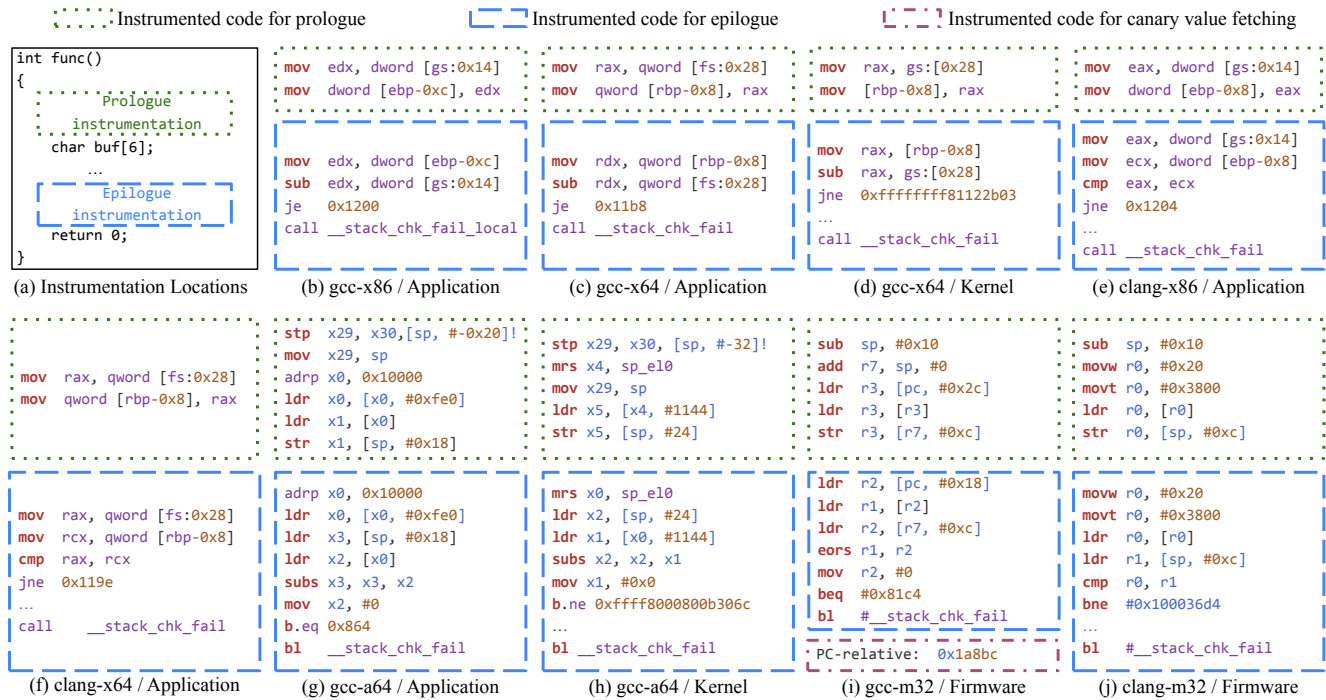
Instrumented code for prologue
Instrumented code for epilogue
Instrumented code for canary value fetching

int func()
{
Prologue instrumentation
char buf[6];
…
Epilogue instrumentation
return 0;
}
(a) Instrumentation Locations

mov edx, dword [gs:0x14]
mov dword [ebp-0xc], edx

mov edx, dword [ebp-0xc]
sub edx, dword [gs:0x14]
je 0x1200
call __stack_chk_fail_local
(b) gcc-x86 / Application

mov rax, qword [fs:0x28]
mov qword [rbp-0x8], rax

mov rdx, qword [rbp-0x8]
sub rdx, qword [fs:0x28]
je 0x11b8
call __stack_chk_fail
(c) gcc-x64 / Application

mov rax, gs:[0x28]
mov [rbp-0x8], rax

mov rax, [rbp-0x8]
sub rax, gs:[0x28]
jne 0xffffffff81122b03
…
call __stack_chk_fail
(d) gcc-x64 / Kernel

mov eax, dword [gs:0x14]
mov dword [ebp-0x8], eax

mov eax, dword [gs:0x14]
mov ecx, dword [ebp-0x8]
cmp eax, ecx
jne 0x1204
…
call __stack_chk_fail
(e) clang-x86 / Application

mov rax, qword [fs:0x28]
mov qword [rbp-0x8], rax

mov rax, qword [fs:0x28]
mov rcx, qword [rbp-0x8]
cmp rax, rcx
jne 0x119e
…
call __stack_chk_fail
(f) clang-x64 / Application

stp x29, x30,[sp, #-0x20]!
mov x29, sp
adrp x0, 0x10000
ldr x0, [x0, #0xfe0]
ldr x1, [x0]
str x1, [sp, #0x18]

adrp x0, 0x10000
ldr x0, [x0, #0xfe0]
ldr x3, [sp, #0x18]
ldr x2, [x0]
subs x3, x3, x2
mov x2, #0
b.eq 0x864
bl __stack_chk_fail
(g) gcc-a64 / Application

stp x29, x30, [sp, #-32]!
mrs x4, sp_el0
mov x29, sp
ldr x5, [x4, #1144]
str x5, [sp, #24]

mrs x0, sp_el0
ldr x2, [sp, #24]
ldr x1, [x0, #1144]
subs x2, x2, x1
mov x1, #0x0
b.ne 0xffff8000800b306c
…
bl __stack_chk_fail
(h) gcc-a64 / Kernel

sub sp, #0x10
add r7, sp, #0
ldr r3, [pc, #0x2c]
ldr r3, [r3]
str r3, [r7, #0xc]

ldr r2, [pc, #0x18]
ldr r1, [r2]
ldr r2, [r7, #0xc]
eors r1, r2
mov r2, #0
beq #0x81c4
bl #__stack_chk_fail

PC-relative: 0x1a8bc
(i) gcc-m32 / Firmware

sub sp, #0x10
movw r0, #0x20
movt r0, #0x3800
ldr r0, [r0]
str r0, [sp, #0xc]

movw r0, #0x20
movt r0, #0x3800
ldr r0, [r0]
ldr r1, [sp, #0xc]
cmp r0, r1
bne #0x100036d4
…
bl #__stack_chk_fail
(j) clang-m32 / Firmware